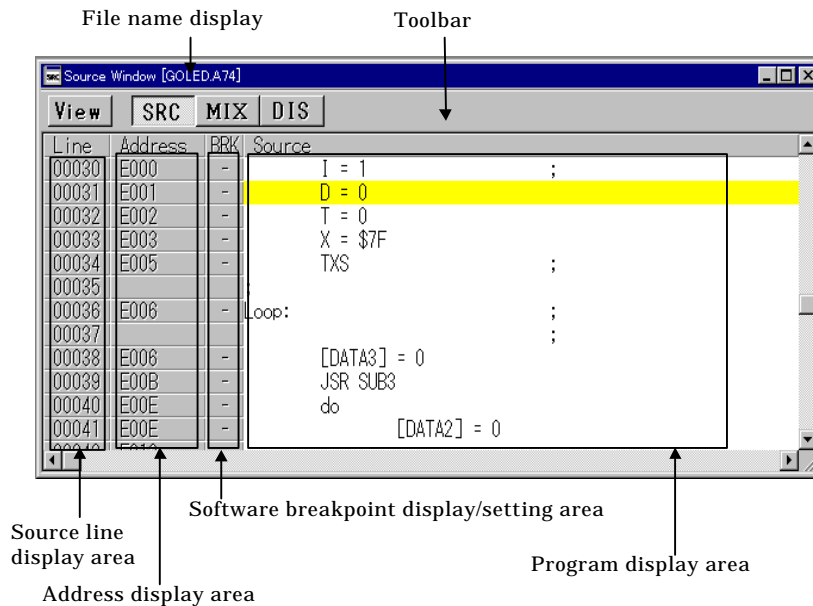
File name display

Toolbar

Source Window [GOLED.A74]

View SRC MIX DIS

| Line | Address | BRK | Source |
|---|---|---|---|
| 00030 | E000 | - | I = 1 ; |
| 00031 | E001 | - | D = 0 |
| 00032 | E002 | - | T = 0 |
| 00033 | E003 | - | X = \$7F |
| 00034 | E005 | - | TXS ; |
| 00035 | | | ; |
| 00036 | E006 | - | Loop: ; |
| 00037 | | | ; |
| 00038 | E006 | - | [DATA3] = 0 |
| 00039 | E00B | - | JSR SUB3 |
| 00040 | E00E | - | do |
| 00041 | E00E | - | [DATA2] = 0 |

Software breakpoint display/setting area

Source line display area

Program display area

Address display area